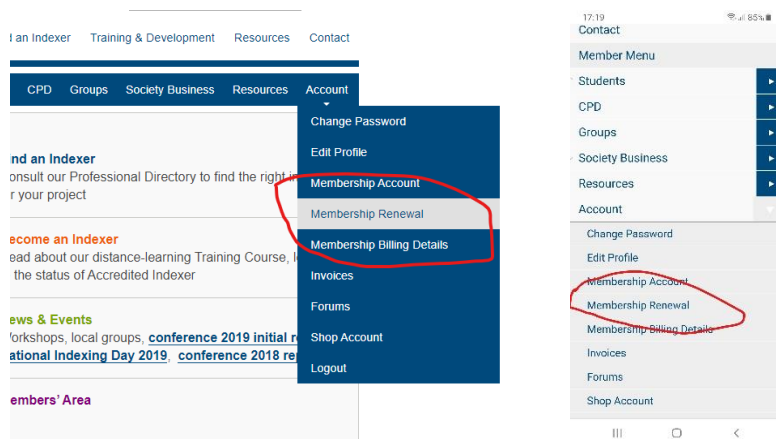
d an Indexer Training & Development Resources Contact

CPD Groups Society Business Resources Account

Change Password
Edit Profile
Membership Account
Membership Renewal
Membership Billing Details
Invoices
Forums
Shop Account
Logout

ind an Indexer
onsult our Professional Directory to find the right i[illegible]
r your project

ecome an Indexer
ead about our distance-learning Training Course, l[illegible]
the status of Accredited Indexer

ews & Events
Vorkshops, local groups, conference 2019 initial r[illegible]
ational Indexing Day 2019, conference 2018 re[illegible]

embers' Area

17:19 85%
Contact
Member Menu
Students
CPD
Groups
Society Business
Resources
Account
Change Password
Edit Profile
Membership Account
Membership Renewal
Membership Billing Details
Invoices
Forums
Shop Account